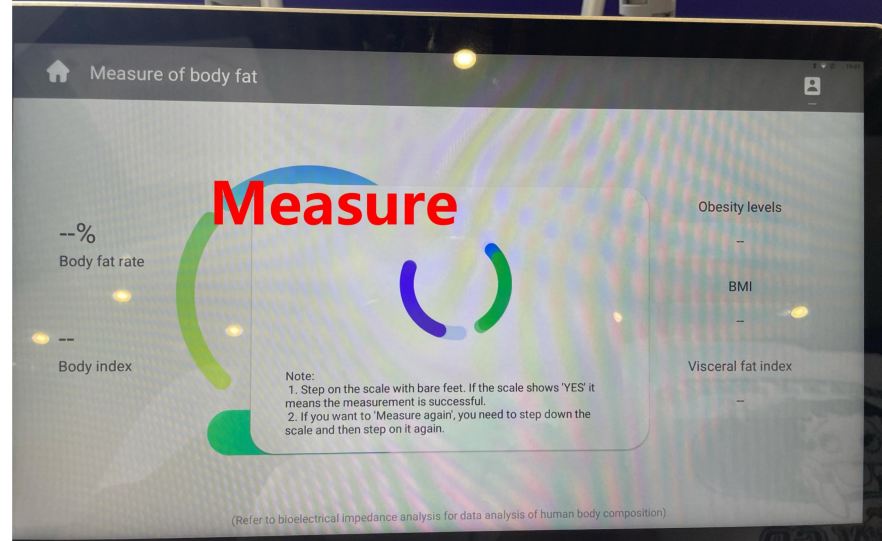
Measure of body fat

Measure

--%
Body fat rate

--
Body index

Obesity levels
--

BMI
--

Visceral fat index
--

Note:
1. Step on the scale with bare feet. If the scale shows 'YES' it means the measurement is successful.
2. If you want to 'Measure again', you need to step down the scale and then step on it again.

(Refer to bioelectrical impedance analysis for data analysis of human body composition)